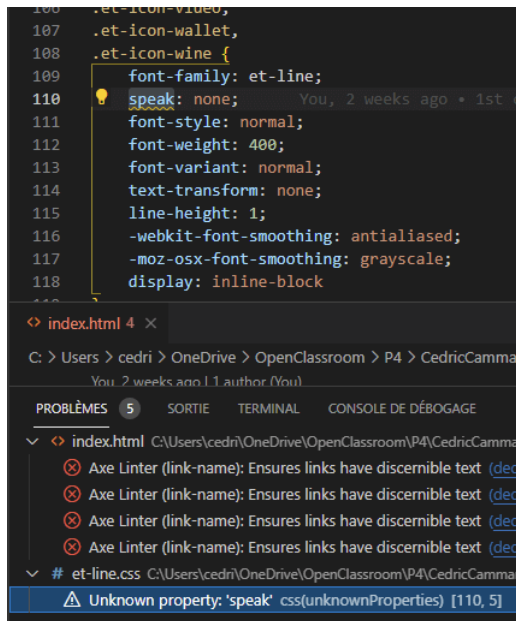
106 .et-icon-video,
107 .et-icon-wallet,
108 .et-icon-wine {
109 font-family: et-line;
110 speak: none; You, 2 weeks ago • 1st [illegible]
111 font-style: normal;
112 font-weight: 400;
113 font-variant: normal;
114 text-transform: none;
115 line-height: 1;
116 -webkit-font-smoothing: antialiased;
117 -moz-osx-font-smoothing: grayscale;
118 display: inline-block

<> index.html 4 ×

C: > Users > cedri > OneDrive > OpenClassroom > P4 > CedricCamma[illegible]

You, 2 weeks ago | 1 author (You)

PROBLÈMES 5 SORTIE TERMINAL CONSOLE DE DÉBOGAGE

<> index.html C:\Users\cedri\OneDrive\OpenClassroom\P4\CedricCamma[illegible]
Axe Linter (link-name): Ensures links have discernible text (dec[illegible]
Axe Linter (link-name): Ensures links have discernible text (dec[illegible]
Axe Linter (link-name): Ensures links have discernible text (dec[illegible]
Axe Linter (link-name): Ensures links have discernible text (dec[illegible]
# et-line.css C:\Users\cedri\OneDrive\OpenClassroom\P4\CedricCamma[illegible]
Unknown property: 'speak' css(unknownProperties) [110, 5]